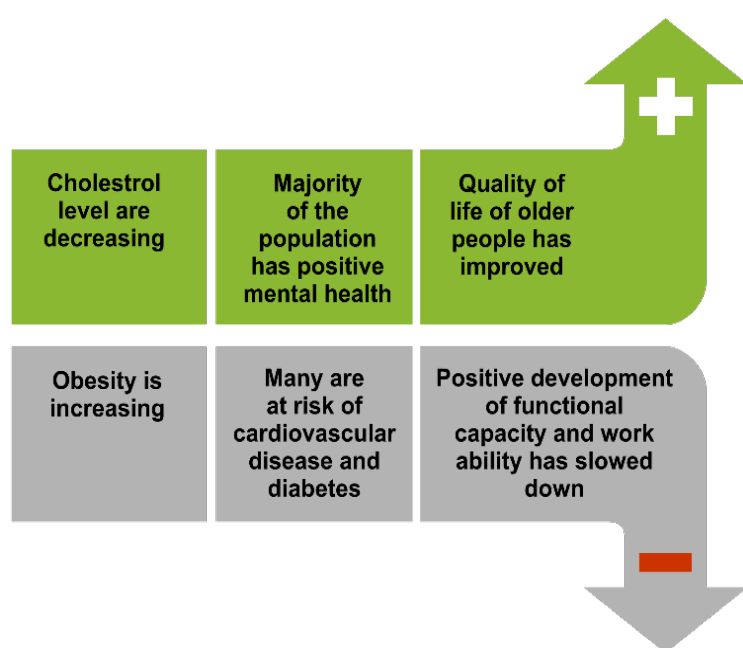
Cholestrol level are decreasing

Majority of the population has positive mental health

Quality of life of older people has improved

Obesity is increasing

Many are at risk of cardiovascular disease and diabetes

Positive development of functional capacity and work ability has slowed down